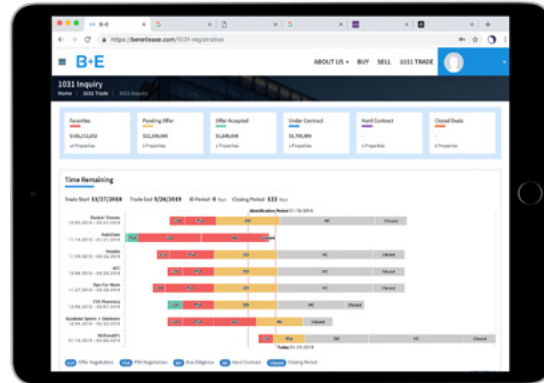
B+E

https://beneteese.com/1031-registration

ABOUT US ▾ BUY SELL 1031 TRADE

1031 Inquiry

Home / 1031 Trade / 1031 Inquiry

Favorites
$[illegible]
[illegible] Properties

Pending Offer
$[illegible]
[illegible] Properties

Offer Accepted
$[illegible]
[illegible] Properties

Under Contract
$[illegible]
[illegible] Properties

Hard Contract
$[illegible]
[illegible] Properties

Closed Deals
$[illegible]
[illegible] Properties

Time Remaining

Trade Start 11/27/2018 Trade End 5/26/2019 ID Period 0 Days Closing Period 122 Days

Identification Period 01/10/2019

Bandits' Dreams
AutoZone
Vanguard
QFC
Pep Car Wash
CVS Pharmacy
Academy Sports + Outdoors
McDonald's

PSA Closed HC Closed

Today 01/01/2019

Offer Negotiation PSA Negotiation Due Diligence Hard Contract Closed Closing Period